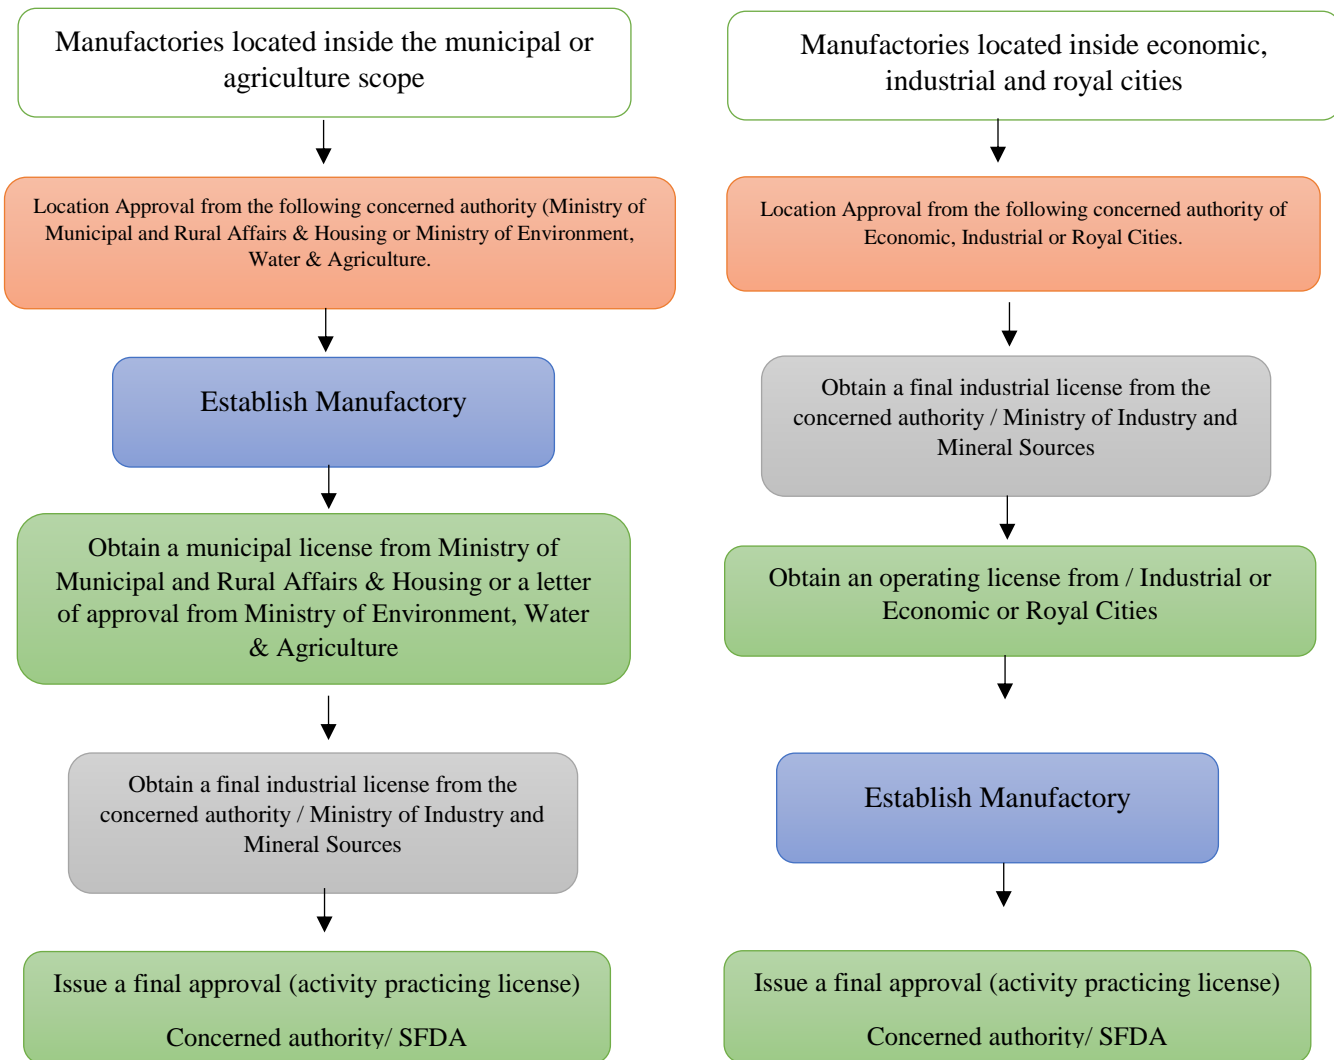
Manufactories located inside the municipal or agriculture scope

Location Approval from the following concerned authority (Ministry of Municipal and Rural Affairs & Housing or Ministry of Environment, Water & Agriculture.

Establish Manufactory

Obtain a municipal license from Ministry of Municipal and Rural Affairs & Housing or a letter of approval from Ministry of Environment, Water & Agriculture

Obtain a final industrial license from the concerned authority / Ministry of Industry and Mineral Sources

Issue a final approval (activity practicing license)

Concerned authority/ SFDA

Manufactories located inside economic, industrial and royal cities

Location Approval from the following concerned authority of Economic, Industrial or Royal Cities.

Obtain a final industrial license from the concerned authority / Ministry of Industry and Mineral Sources

Obtain an operating license from / Industrial or Economic or Royal Cities

Establish Manufactory

Issue a final approval (activity practicing license)

Concerned authority/ SFDA